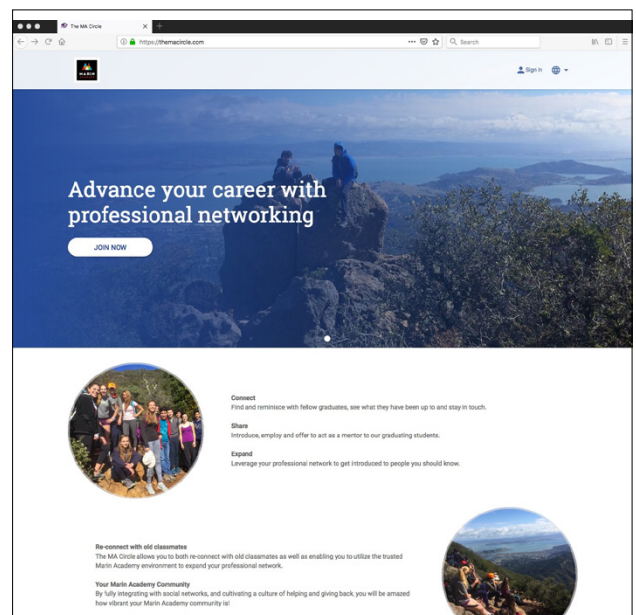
The MA Circle
https://themacircle.com
Search
MARIN
Sign In

Advance your career with professional networking

JOIN NOW

Connect
Find and reminisce with fellow graduates, see what they have been up to and stay in touch.

Share
Introduce, employ and offer to act as a mentor to our graduating students.

Expand
Leverage your professional network to get introduced to people you should know.

Re-connect with old classmates
The MA Circle allows you to both re-connect with old classmates as well as enabling you to utilize the trusted Marin Academy environment to expand your professional network.

Your Marin Academy Community
By fully integrating with social networks, and cultivating a culture of helping and giving back, you will be amazed how vibrant your Marin Academy community is!